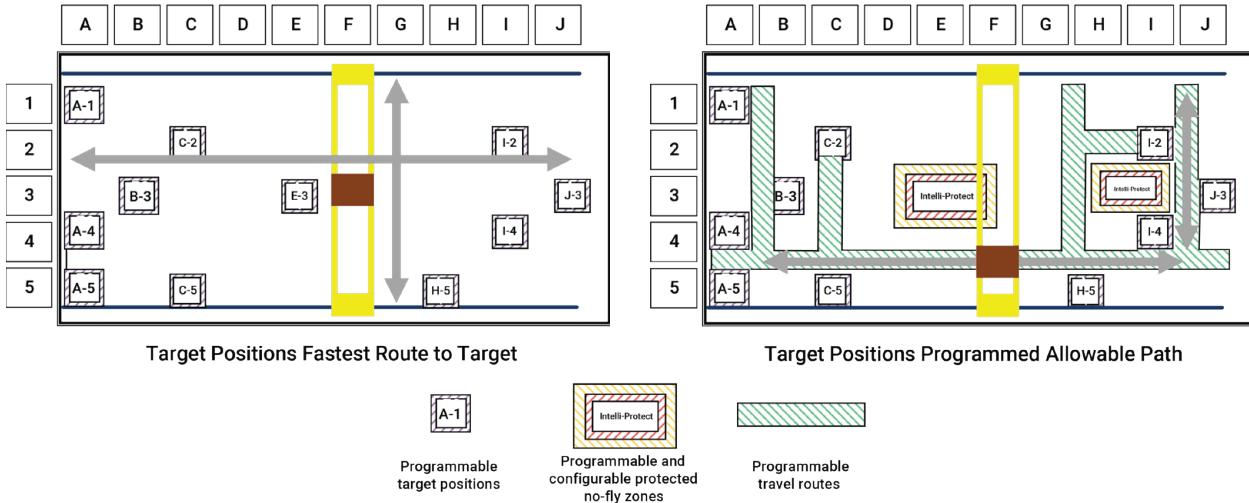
A B C D E F G H I J

1
2
3
4
5

A-1
C-2
I-2
B-3
E-3
J-3
A-4
I-4
A-5
C-5
H-5

Target Positions Fastest Route to Target

A B C D E F G H I J

1
2
3
4
5

A-1
C-2
I-2
B-3
Intelli-Protect
Intelli-Protect
J-3
A-4
I-4
A-5
C-5
H-5

Target Positions Programmed Allowable Path

A-1
Programmable target positions

Intelli-Protect
Programmable and configurable protected no-fly zones

Programmable travel routes